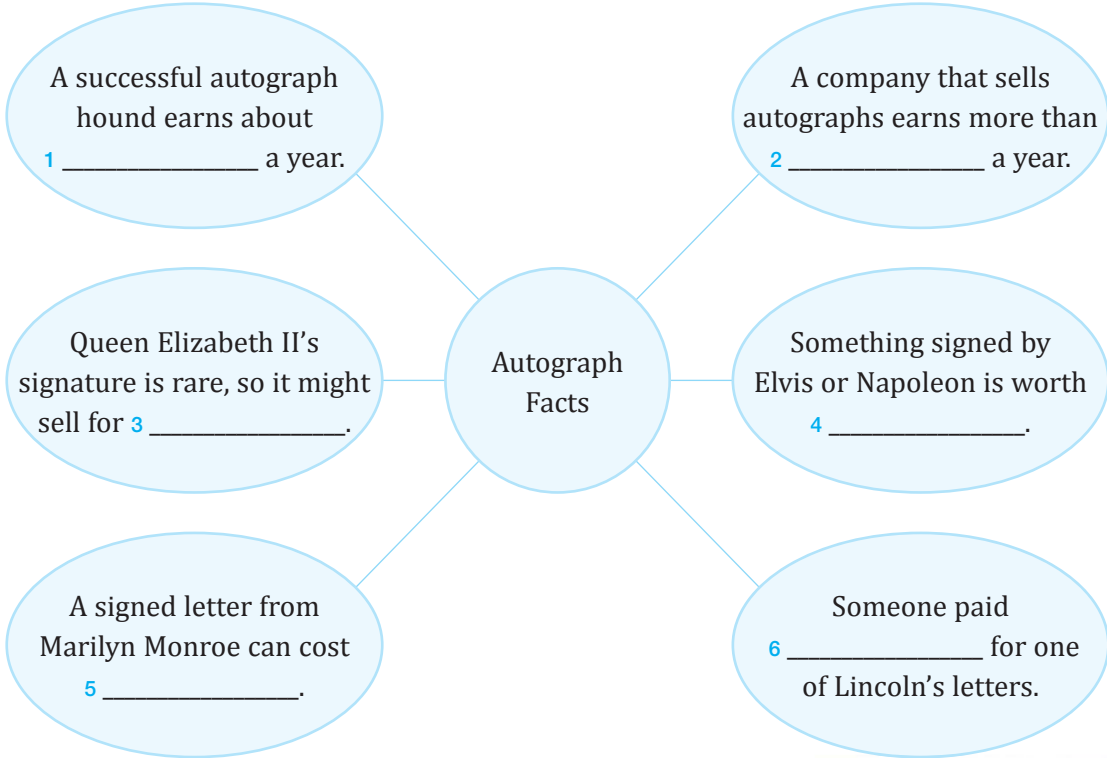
A successful autograph hound earns about 1 ________________ a year.

A company that sells autographs earns more than 2 ________________ a year.

Queen Elizabeth II's signature is rare, so it might sell for 3 ________________.

Autograph Facts

Something signed by Elvis or Napoleon is worth 4 ________________.

A signed letter from Marilyn Monroe can cost 5 ________________.

Someone paid 6 ________________ for one of Lincoln's letters.